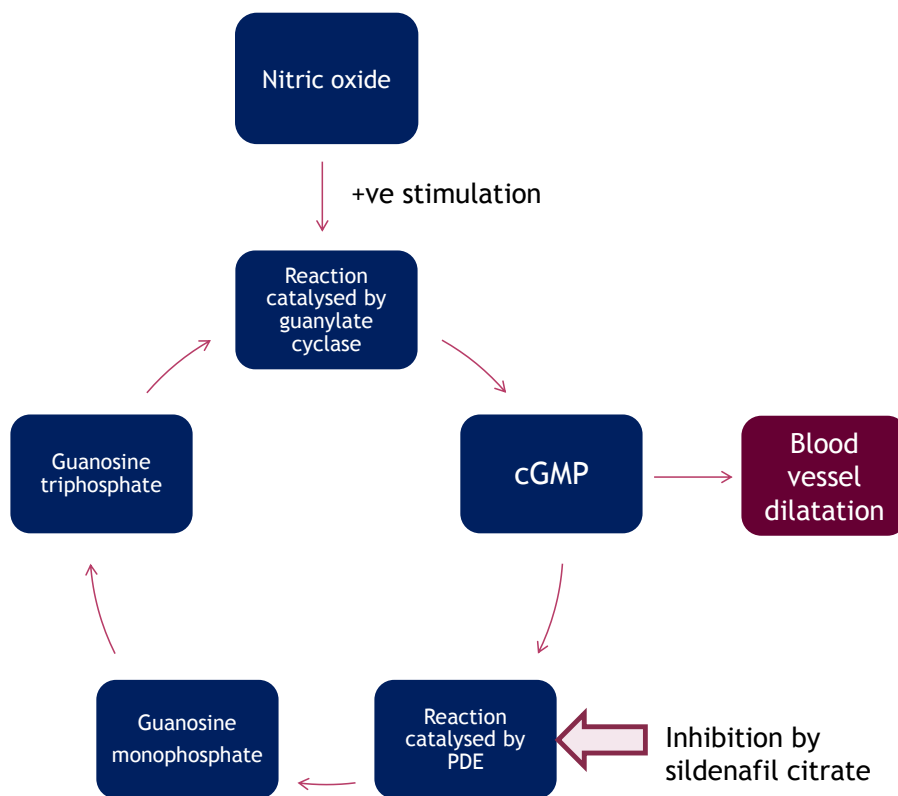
Nitric oxide

+ve stimulation

Reaction catalysed by guanylate cyclase

cGMP

Blood vessel dilatation

Guanosine triphosphate

Reaction catalysed by PDE

Inhibition by sildenafil citrate

Guanosine monophosphate